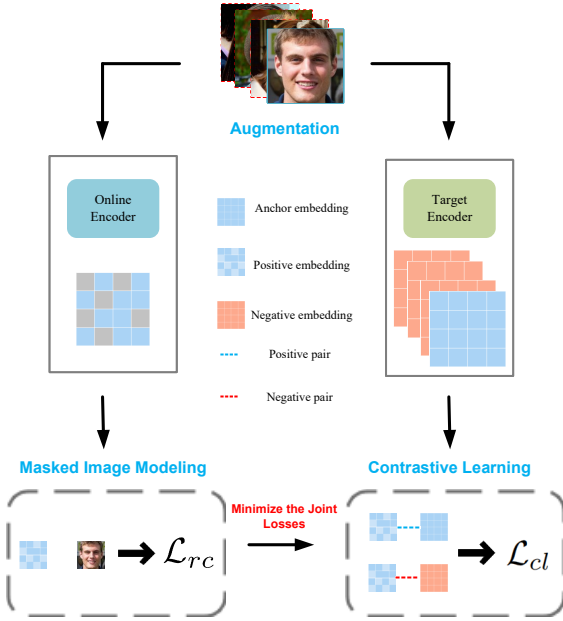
Augmentation

Online Encoder

Anchor embedding

Positive embedding

Negative embedding

Positive pair

Negative pair

Target Encoder

Masked Image Modeling

Contrastive Learning

Minimize the Joint Losses

$\mathcal{L}_{rc}$

$\mathcal{L}_{cl}$